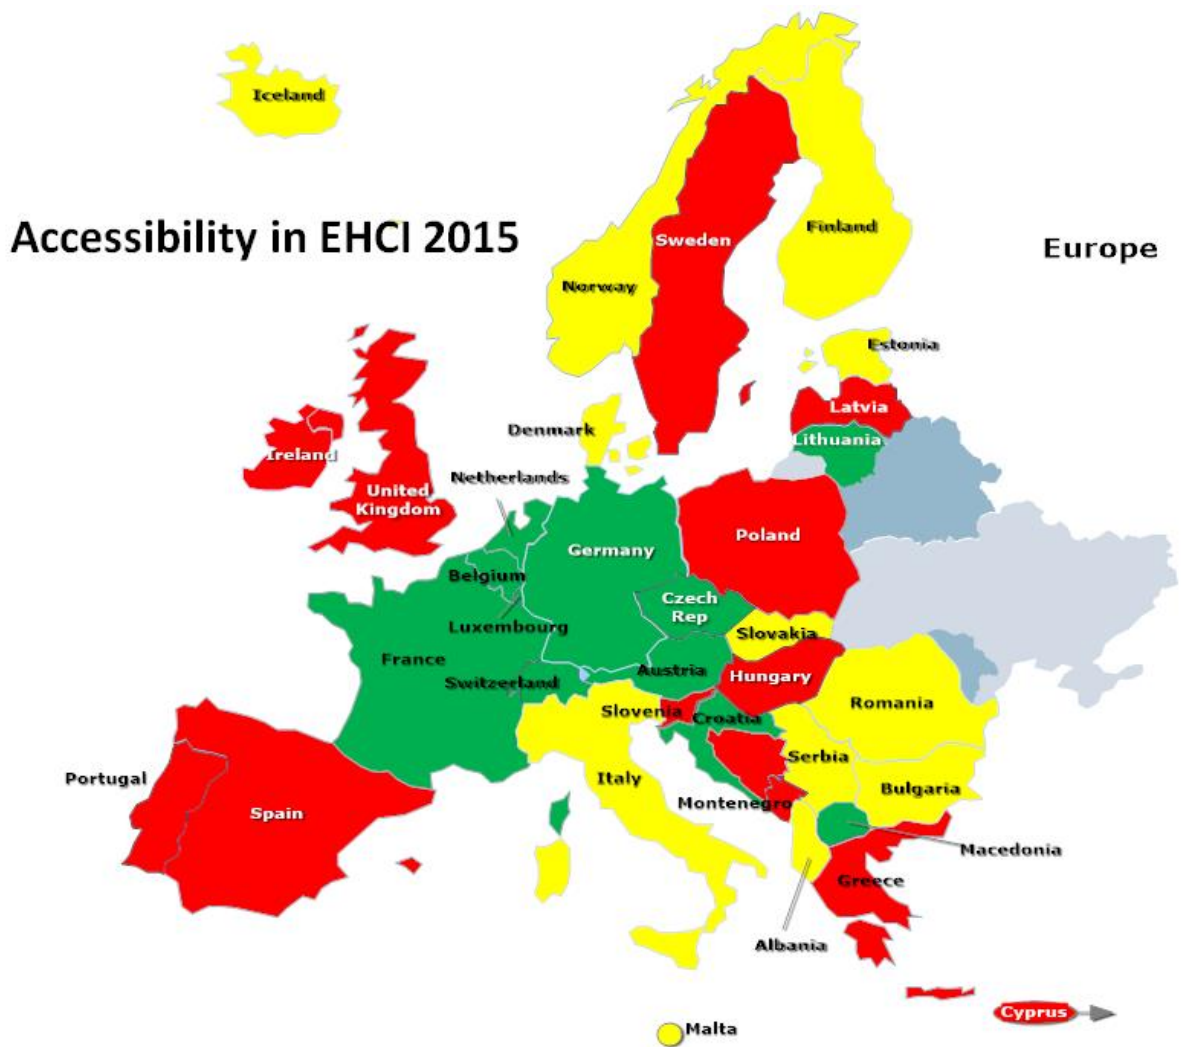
Accessibility in EHCI 2015

Europe

Iceland
Sweden
Finland
Norway
Estonia
Latvia
Lithuania
Denmark
Ireland
United Kingdom
Netherlands
Germany
Poland
Belgium
Czech Rep
Luxembourg
Slovakia
France
Austria
Hungary
Switzerland
Romania
Slovenia
Croatia
Serbia
Portugal
Spain
Italy
Bulgaria
Montenegro
Macedonia
Greece
Albania
Cyprus
Malta